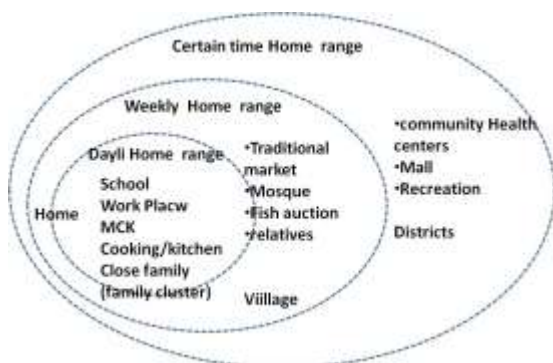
Certain time Home range

Weekly Home range

Dayli Home range

Home

School
Work Placw
MCK
Cooking/kitchen
Close family
(family cluster)

•Traditional market
•Mosque
•Fish auction
•relatives

Viillage

•community Health centers
•Mall
•Recreation

Districts